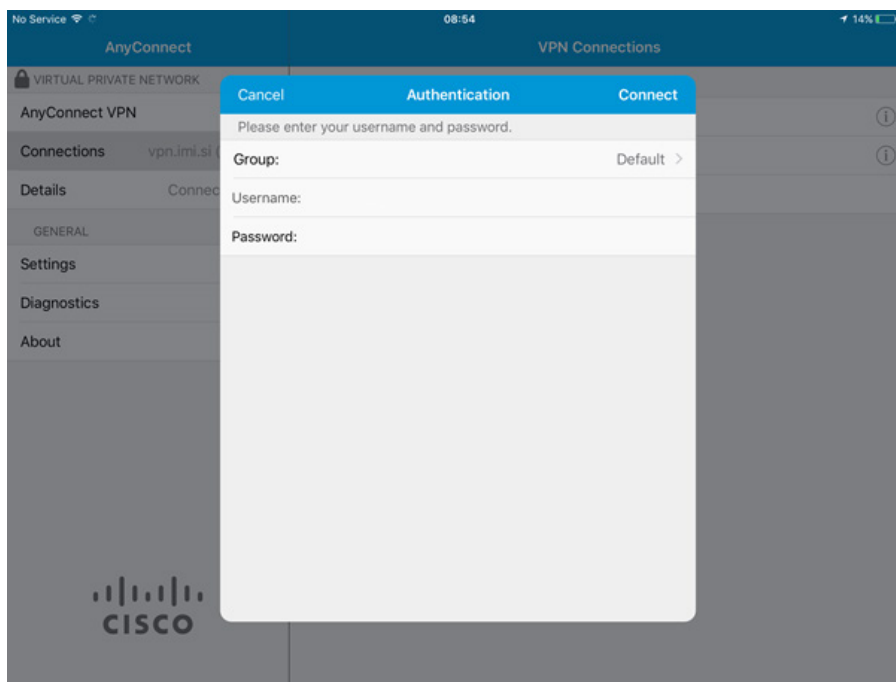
No Service

08:54

14%

AnyConnect

VPN Connections

VIRTUAL PRIVATE NETWORK

AnyConnect VPN

Connections vpn.imi.si (

Details Connec

GENERAL

Settings

Diagnostics

About

CISCO

Cancel Authentication Connect

Please enter your username and password.

Group: Default >

Username:

Password: